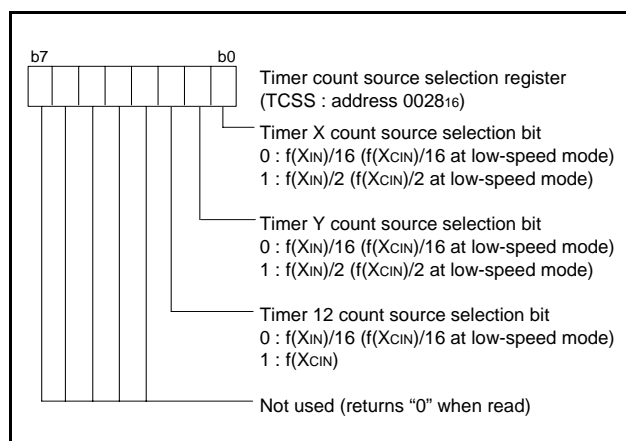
b7

b0

Timer count source selection register (TCSS : address $0028_{16}$)

Timer X count source selection bit
0 : $f(X_{IN})/16$ ($f(X_{CIN})/16$ at low-speed mode)
1 : $f(X_{IN})/2$ ($f(X_{CIN})/2$ at low-speed mode)

Timer Y count source selection bit
0 : $f(X_{IN})/16$ ($f(X_{CIN})/16$ at low-speed mode)
1 : $f(X_{IN})/2$ ($f(X_{CIN})/2$ at low-speed mode)

Timer 12 count source selection bit
0 : $f(X_{IN})/16$ ($f(X_{CIN})/16$ at low-speed mode)
1 : $f(X_{CIN})$

Not used (returns “0” when read)